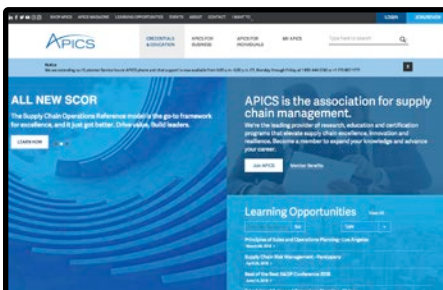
SHOP APICS APICS MAGAZINE LEARNING OPPORTUNITIES EVENTS ABOUT CONTACT I WANT TO LOGIN JOIN/RENEW

APICS

CREDENTIALS & EDUCATION APICS FOR BUSINESS APICS FOR INDIVIDUALS MY APICS

Type here to search

Notice
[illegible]

ALL NEW SCOR
The Supply Chain Operations Reference model is the go-to framework for excellence, and it just got better. Drive value. Build leaders.

LEARN HOW

APICS is the association for supply chain management.
We're the leading provider of research, education and certification programs that elevate supply chain excellence, innovation and resilience. Become a member to expand your knowledge and advance your career.

Join APICS Member Benefits

Learning Opportunities View All

Go

Principles of Sales and Operations Planning - Los Angeles
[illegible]

Supply Chain Risk Management - Fundamentals
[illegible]

Best of the Best S&OP Conference 2016
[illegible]